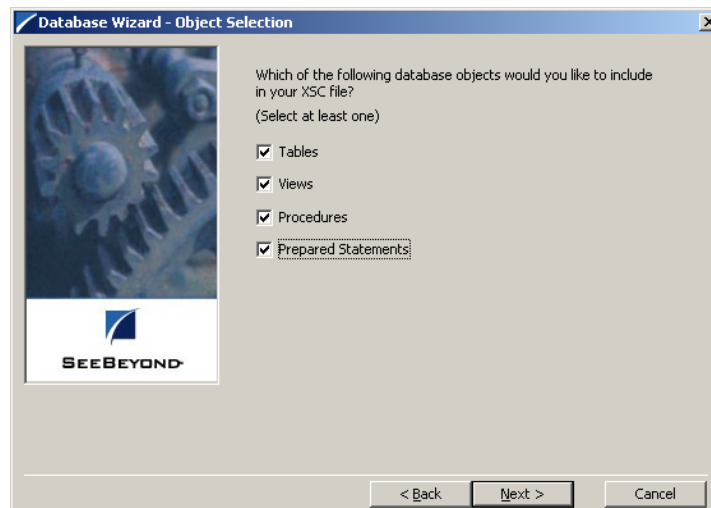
Database Wizard - Object Selection

SeeBeyond

Which of the following database objects would you like to include in your XSC file?

(Select at least one)

☑ Tables

☑ Views

☑ Procedures

☑ Prepared Statements

< Back | Next > | Cancel